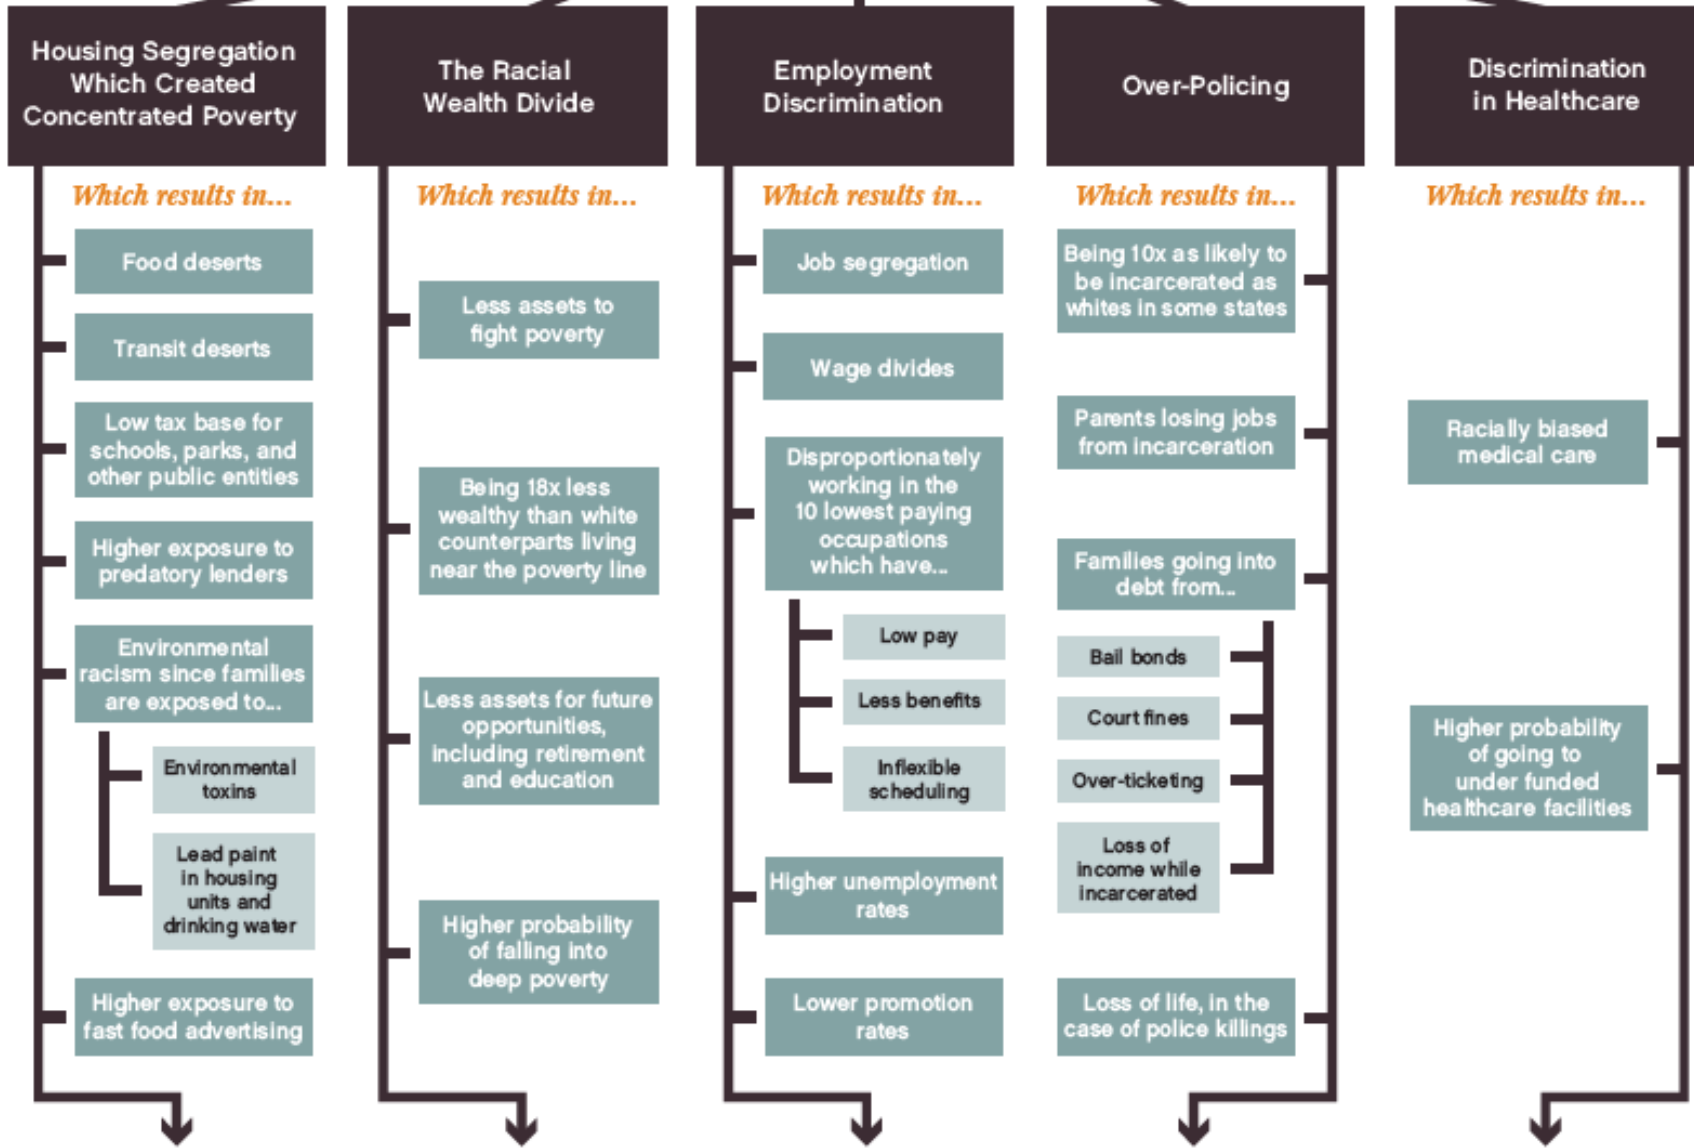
Housing Segregation Which Created Concentrated Poverty

Which results in...

Food deserts

Transit deserts

Low tax base for schools, parks, and other public entities

Higher exposure to predatory lenders

Environmental racism since families are exposed to...

Environmental toxins

Lead paint in housing units and drinking water

Higher exposure to fast food advertising

The Racial Wealth Divide

Which results in...

Less assets to fight poverty

Being 18x less wealthy than white counterparts living near the poverty line

Less assets for future opportunities, including retirement and education

Higher probability of falling into deep poverty

Employment Discrimination

Which results in...

Job segregation

Wage divides

Disproportionately working in the 10 lowest paying occupations which have...

Low pay

Less benefits

Inflexible scheduling

Higher unemployment rates

Lower promotion rates

Over-Policing

Which results in...

Being 10x as likely to be incarcerated as whites in some states

Parents losing jobs from incarceration

Families going into debt from...

Bail bonds

Court fines

Over-ticketing

Loss of income while incarcerated

Loss of life, in the case of police killings

Discrimination in Healthcare

Which results in...

Racially biased medical care

Higher probability of going to under funded healthcare facilities